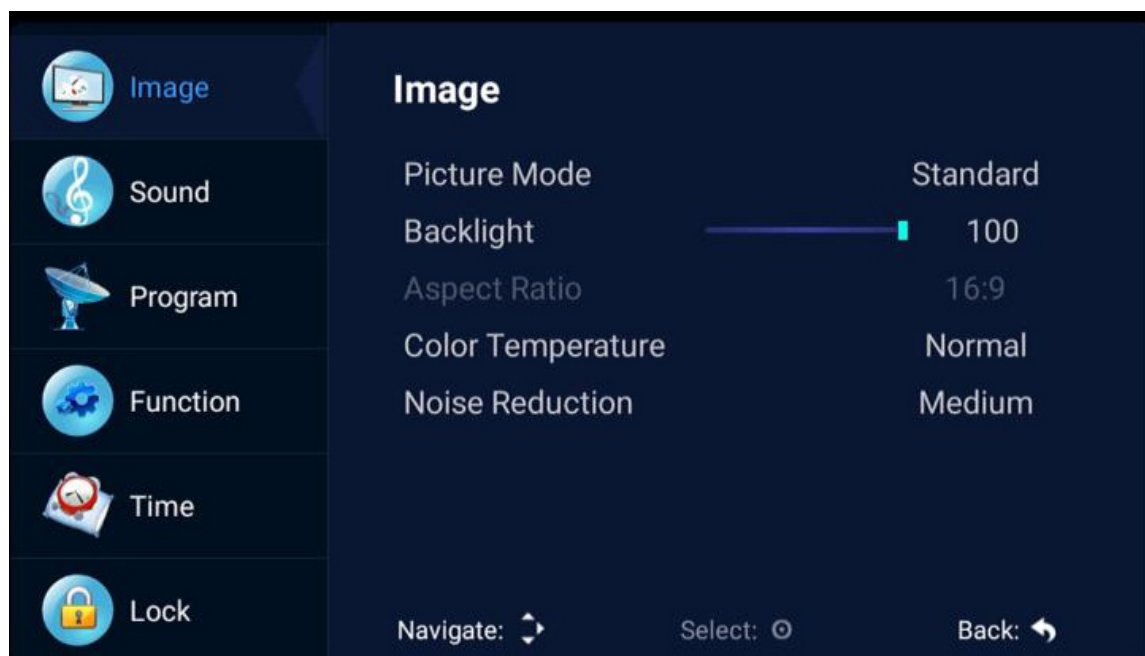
Image
Sound
Program
Function
Time
Lock

Image

| | |
|---|---|
| Picture Mode | Standard |
| Backlight | 100 |
| Aspect Ratio | 16:9 |
| Color Temperature | Normal |
| Noise Reduction | Medium |

Navigate: Select: Back: